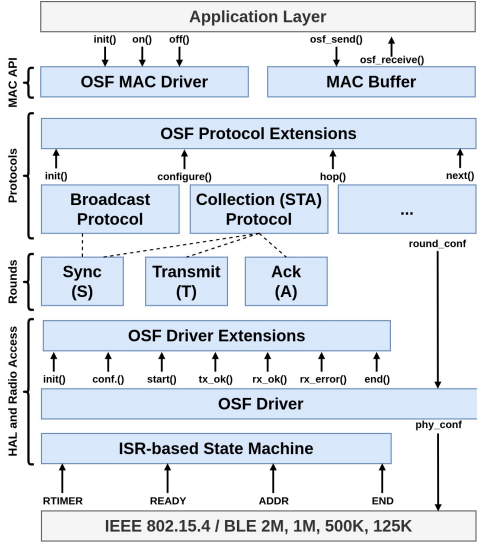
Application Layer

init() on() off()

osf_send()

osf_receive()

MAC API

OSF MAC Driver

MAC Buffer

Protocols

OSF Protocol Extensions

init()

configure()

hop()

next()

Broadcast Protocol

Collection (STA) Protocol

...

round_conf

Rounds

Sync (S)

Transmit (T)

Ack (A)

HAL and Radio Access

OSF Driver Extensions

init() conf.() start() tx_ok() rx_ok() rx_error() end()

OSF Driver

phy_conf

ISR-based State Machine

RTIMER READY ADDR END

IEEE 802.15.4 / BLE 2M, 1M, 500K, 125K